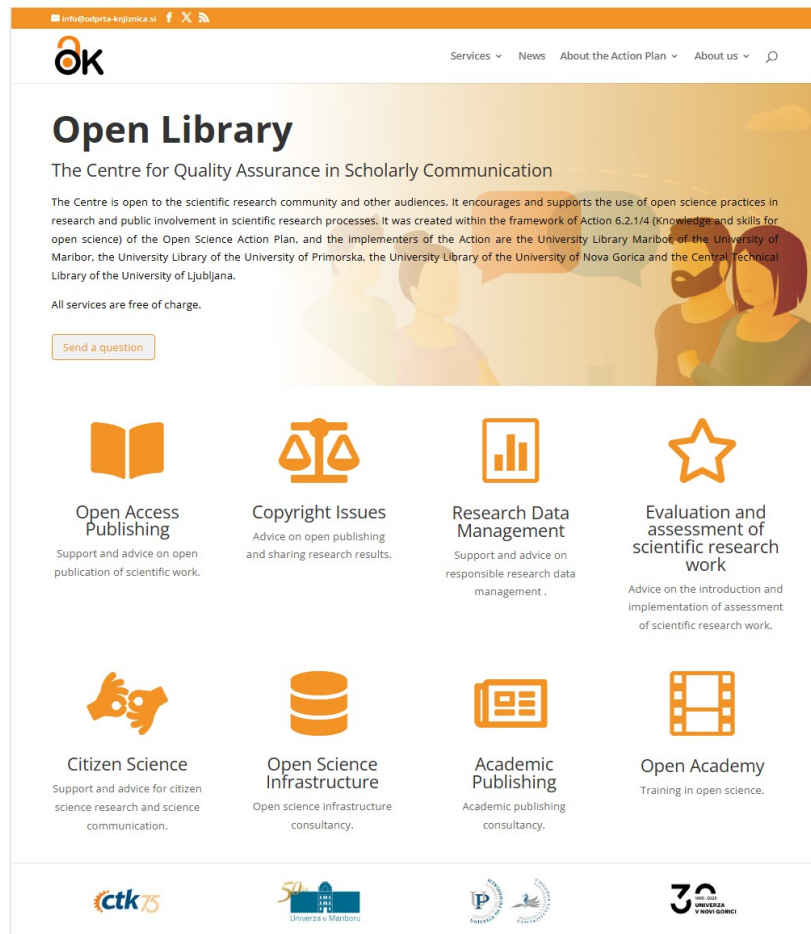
info@odprta-knjiznica.si

OK

Services News About the Action Plan About us

Open Library

The Centre for Quality Assurance in Scholarly Communication

The Centre is open to the scientific research community and other audiences. It encourages and supports the use of open science practices in research and public involvement in scientific research processes. It was created within the framework of Action 6.2.1/4 (Knowledge and skills for open science) of the Open Science Action Plan, and the implementers of the Action are the University Library Maribor of the University of Maribor, the University Library of the University of Primorska, the University Library of the University of Nova Gorica and the Central Technical Library of the University of Ljubljana.

All services are free of charge.

Send a question

Open Access Publishing
Support and advice on open publication of scientific work.

Copyright Issues
Advice on open publishing and sharing research results.

Research Data Management
Support and advice on responsible research data management .

Evaluation and assessment of scientific research work
Advice on the introduction and implementation of assessment of scientific research work.

Citizen Science
Support and advice for citizen science research and science communication.

Open Science Infrastructure
Open science infrastructure consultancy.

Academic Publishing
Academic publishing consultancy.

Open Academy
Training in open science.

ctk75

50 Univerza v Mariboru

UP

30 1995-2025 UNIVERZA V NOVI GORICI